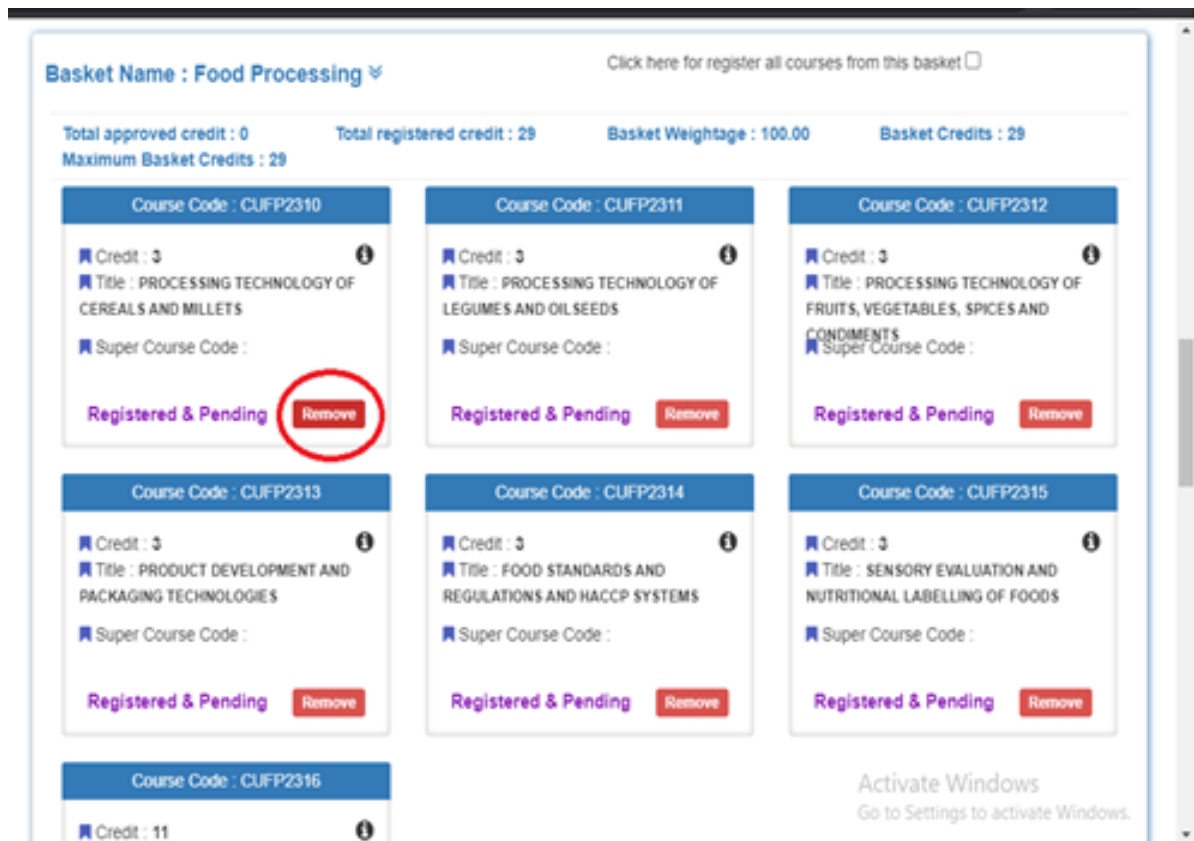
Basket Name : Food Processing

Click here for register all courses from this basket

Total approved credit : 0
Total registered credit : 29
Basket Weightage : 100.00
Basket Credits : 29
Maximum Basket Credits : 29

Course Code : CUFP2310

Credit : 3
Title : PROCESSING TECHNOLOGY OF CEREALS AND MILLETS
Super Course Code :
Registered & Pending
Remove

Course Code : CUFP2311

Credit : 3
Title : PROCESSING TECHNOLOGY OF LEGUMES AND OILSEEDS
Super Course Code :
Registered & Pending
Remove

Course Code : CUFP2312

Credit : 3
Title : PROCESSING TECHNOLOGY OF FRUITS, VEGETABLES, SPICES AND CONDIMENTS
Super Course Code :
Registered & Pending
Remove

Course Code : CUFP2313

Credit : 3
Title : PRODUCT DEVELOPMENT AND PACKAGING TECHNOLOGIES
Super Course Code :
Registered & Pending
Remove

Course Code : CUFP2314

Credit : 3
Title : FOOD STANDARDS AND REGULATIONS AND HACCP SYSTEMS
Super Course Code :
Registered & Pending
Remove

Course Code : CUFP2315

Credit : 3
Title : SENSORY EVALUATION AND NUTRITIONAL LABELLING OF FOODS
Super Course Code :
Registered & Pending
Remove

Course Code : CUFP2316

Credit : 11

Activate Windows
Go to Settings to activate Windows.